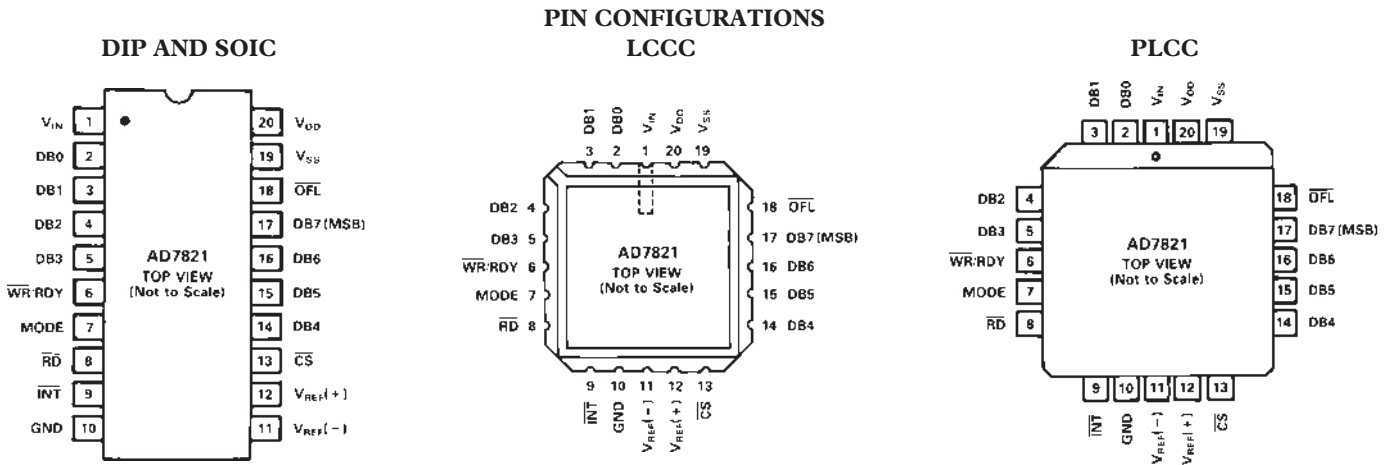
PIN CONFIGURATIONS

DIP AND SOIC

$V_{IN}$ 1
DB0 2
DB1 3
DB2 4
DB3 5
$\overline{WR}$/RDY 6
MODE 7
$\overline{RD}$ 8
$\overline{INT}$ 9
GND 10

AD7821
TOP VIEW
(Not to Scale)

20 $V_{DD}$
19 $V_{SS}$
18 $\overline{OFL}$
17 DB7 (MSB)
16 DB6
15 DB5
14 DB4
13 $\overline{CS}$
12 $V_{REF}(+)$
11 $V_{REF}(-)$

LCCC

DB1 DB0 $V_{IN}$ $V_{DD}$ $V_{SS}$
3 2 1 20 19

DB2 4
DB3 5
$\overline{WR}$/RDY 6
MODE 7
$\overline{RD}$ 8

AD7821
TOP VIEW
(Not to Scale)

18 $\overline{OFL}$
17 DB7 (MSB)
16 DB6
15 DB5
14 DB4

9 10 11 12 13
$\overline{INT}$ GND $V_{REF}(-)$ $V_{REF}(+)$ $\overline{CS}$

PLCC

DB1 DB0 $V_{IN}$ $V_{DD}$ $V_{SS}$
3 2 1 20 19

DB2 4
DB3 5
$\overline{WR}$/RDY 6
MODE 7
$\overline{RD}$ 8

AD7821
TOP VIEW
(Not to Scale)

18 $\overline{OFL}$
17 DB7 (MSB)
16 DB6
15 DB5
14 DB4

9 10 11 12 13
$\overline{INT}$ GND $V_{REF}(-)$ $V_{REF}(+)$ $\overline{CS}$